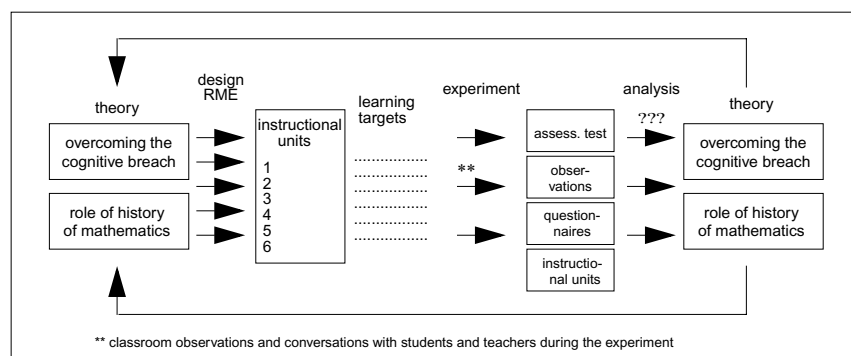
design RME

theory

overcoming the cognitive breach

role of history of mathematics

instructional units

1
2
3
4
5
6

learning targets

.................
.................
.................
.................
.................
.................

experiment

**

assess. test

observations

questionnaires

instructional units

analysis

???

theory

overcoming the cognitive breach

role of history of mathematics

** classroom observations and conversations with students and teachers during the experiment